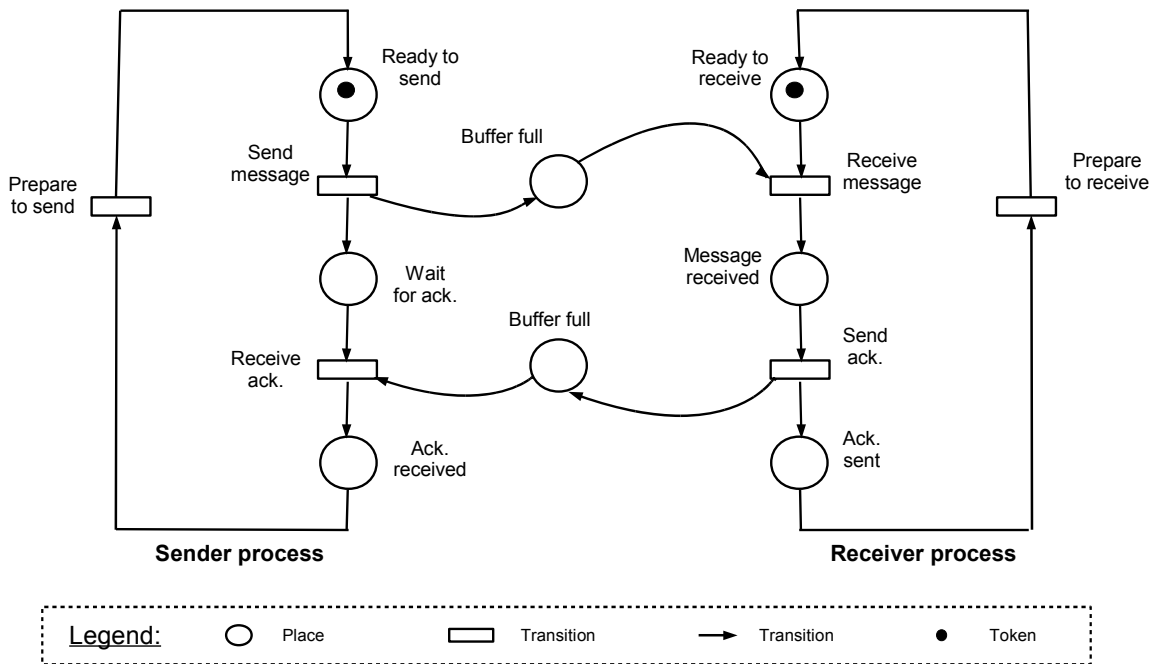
Ready to send

Ready to receive

Buffer full

Send message

Receive message

Prepare to send

Prepare to receive

Wait for ack.

Message received

Buffer full

Receive ack.

Send ack.

Ack. received

Ack. sent

Sender process

Receiver process

Legend: Place Transition Transition Token